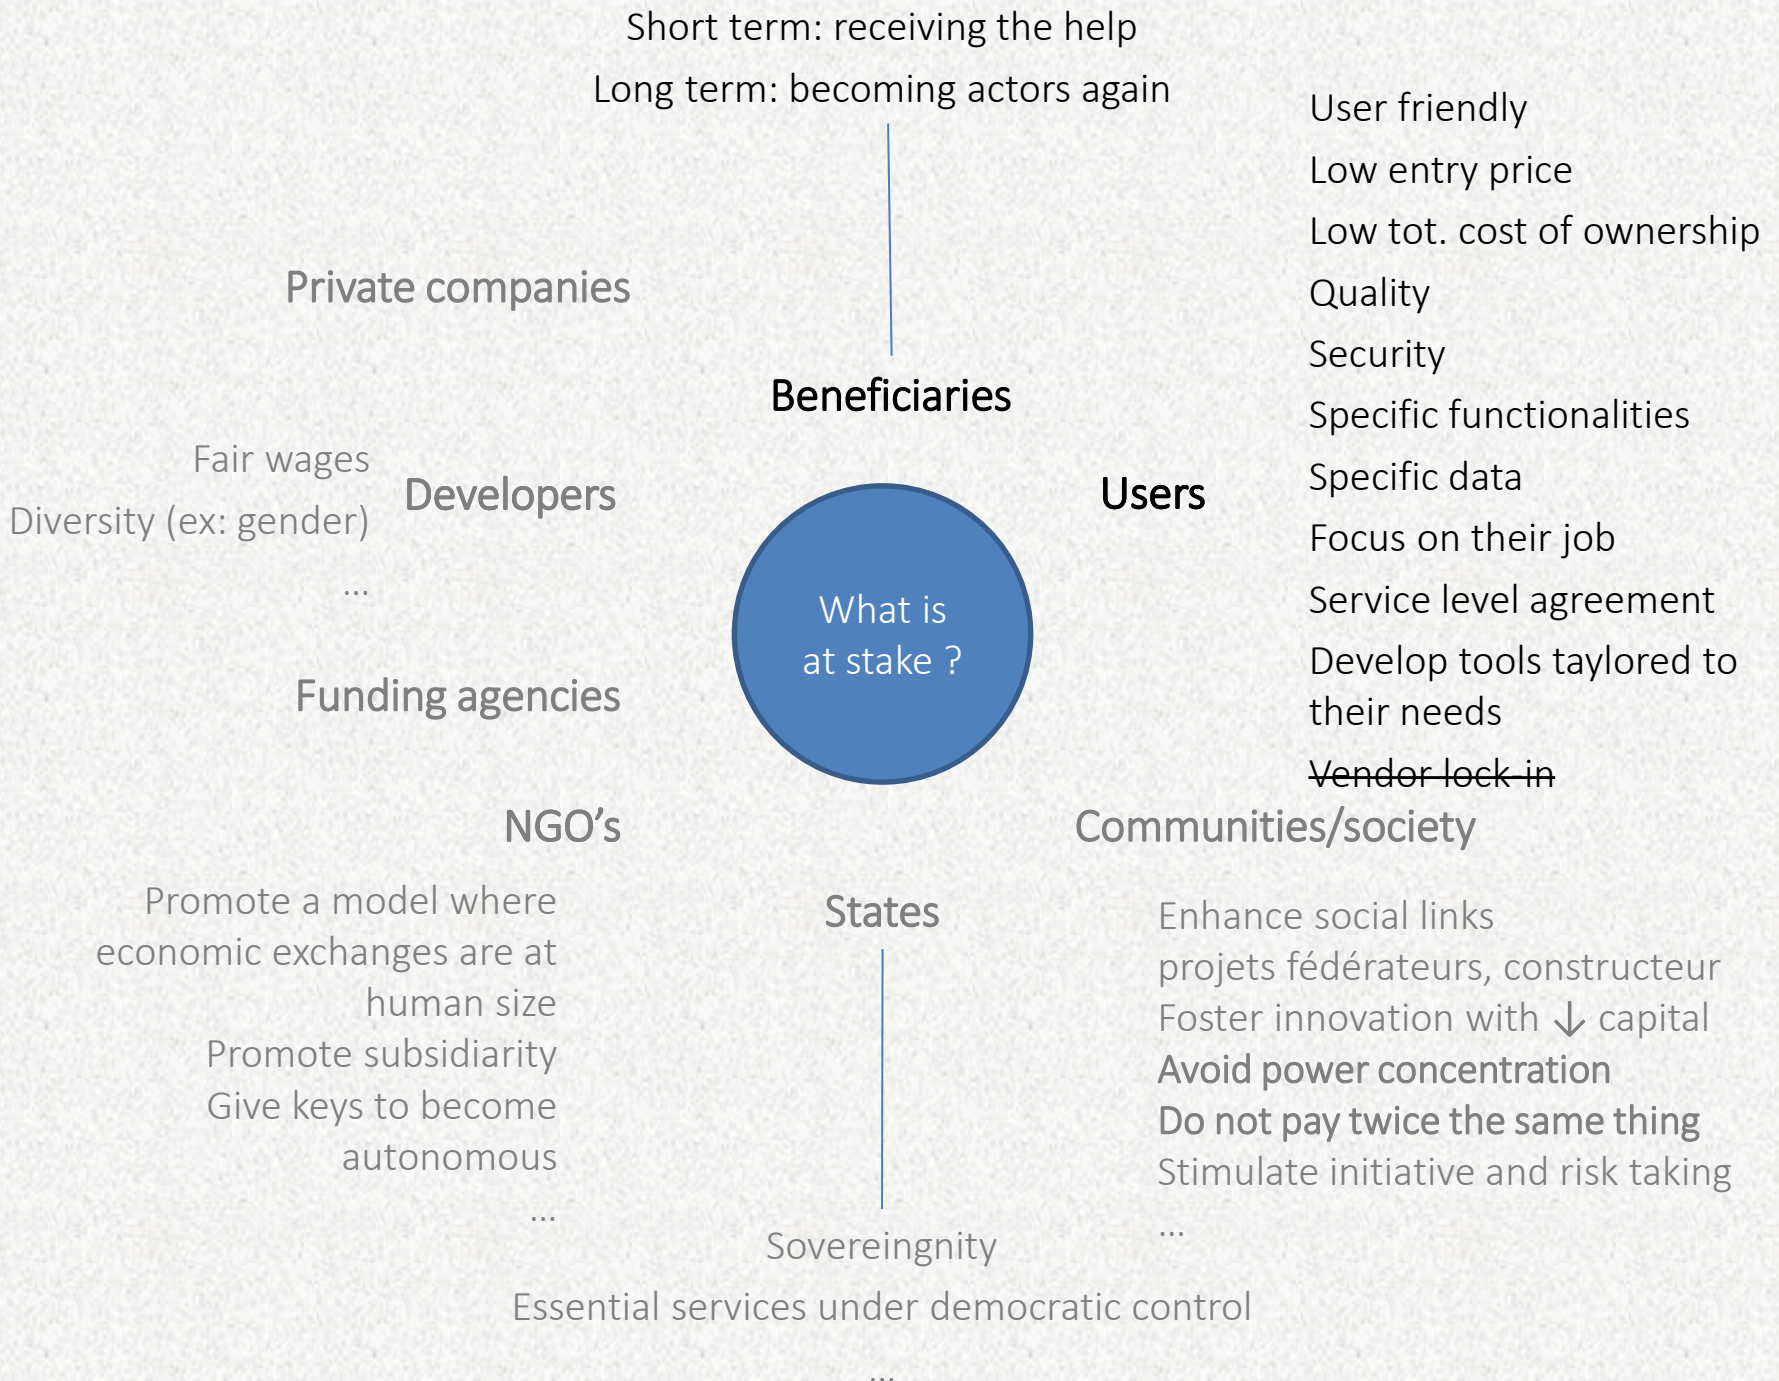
Short term: receiving the help
Long term: becoming actors again

Beneficiaries

User friendly
Low entry price
Low tot. cost of ownership
Quality
Security
Specific functionalities
Specific data
Focus on their job
Service level agreement
Develop tools taylored to their needs
~~Vendor lock-in~~

Users

Private companies

Fair wages
Diversity (ex: gender)
…

Developers

What is at stake ?

Funding agencies

NGO's

Promote a model where economic exchanges are at human size
Promote subsidiarity
Give keys to become autonomous
…

Communities/society

Enhance social links
projets fédérateurs, constructeur
Foster innovation with ↓ capital
Avoid power concentration
Do not pay twice the same thing
Stimulate initiative and risk taking
…

States

Sovereingnity
Essential services under democratic control
…